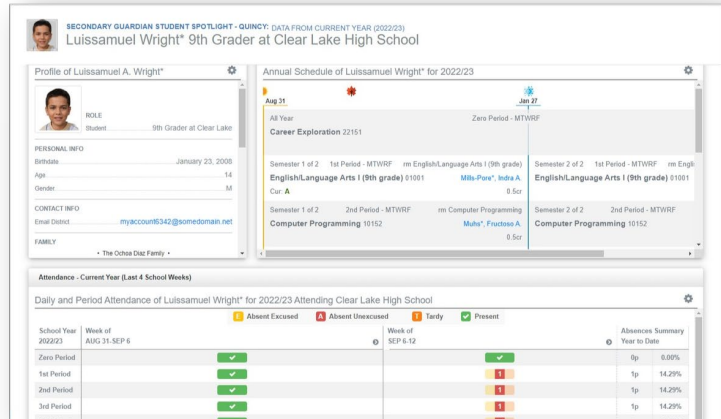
SECONDARY GUARDIAN STUDENT SPOTLIGHT - QUINCY: DATA FROM CURRENT YEAR (2022/23)

Luissamuel Wright* 9th Grader at Clear Lake High School

Profile of Luissamuel A. Wright*

ROLE

Student 9th Grader at Clear Lake

PERSONAL INFO

Birthdate January 23, 2008

Age 14

Gender M

CONTACT INFO

Email District myaccount6342@somedomain.net

FAMILY

• The Ochoa Diaz Family •

Annual Schedule of Luissamuel Wright* for 2022/23

Aug 31

Jan 27

All Year

Zero Period - MTWRF

Career Exploration 22151

Semester 1 of 2 1st Period - MTWRF rm English/Language Arts I (9th grade)

English/Language Arts I (9th grade) 01001

Mills-Pore*, Indra A.

Cur: A

0.5cr

Semester 2 of 2 1st Period - MTWRF rm Engli

English/Language Arts I (9th grade) 01001

Semester 1 of 2 2nd Period - MTWRF rm Computer Programming

Computer Programming 10152

Muhs*, Fructoso A.

0.5cr

Semester 2 of 2 2nd Period - MTWRF

Computer Programming 10152

Attendance - Current Year (Last 4 School Weeks)

Daily and Period Attendance of Luissamuel Wright* for 2022/23 Attending Clear Lake High School

E Absent Excused A Absent Unexcused T Tardy ✔ Present

| School Year 2022/23 | Week of AUG 31-SEP 6 | Week of SEP 6-12 | Absences Summary Year to Date | |
|---|---|---|---|---|
| Zero Period | ✔ | ✔ | 0p | 0.00% |
| 1st Period | ✔ | 1 | 1p | 14.29% |
| 2nd Period | ✔ | 1 | 1p | 14.29% |
| 3rd Period | ✔ | 1 | 1p | 14.29% |